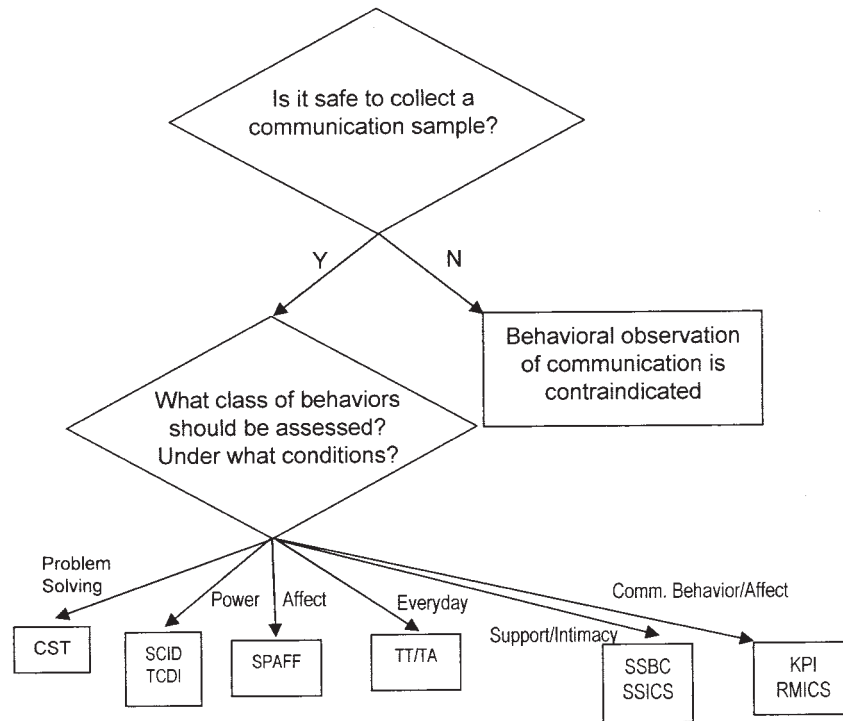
Is it safe to collect a communication sample?

Y

N

Behavioral observation of communication is contraindicated

What class of behaviors should be assessed? Under what conditions?

Problem Solving

Power

Affect

Everyday

Support/Intimacy

Comm. Behavior/Affect

CST

SCID TCDI

SPAFF

TT/TA

SSBC SSICS

KPI RMICS